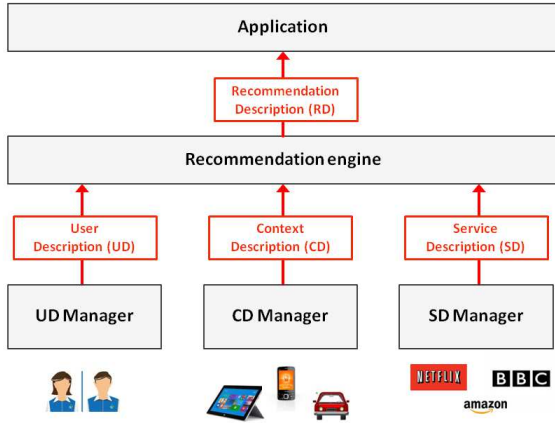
Application

Recommendation Description (RD)

Recommendation engine

User Description (UD)

Context Description (CD)

Service Description (SD)

UD Manager

CD Manager

SD Manager

NETFLIX

BBC

amazon